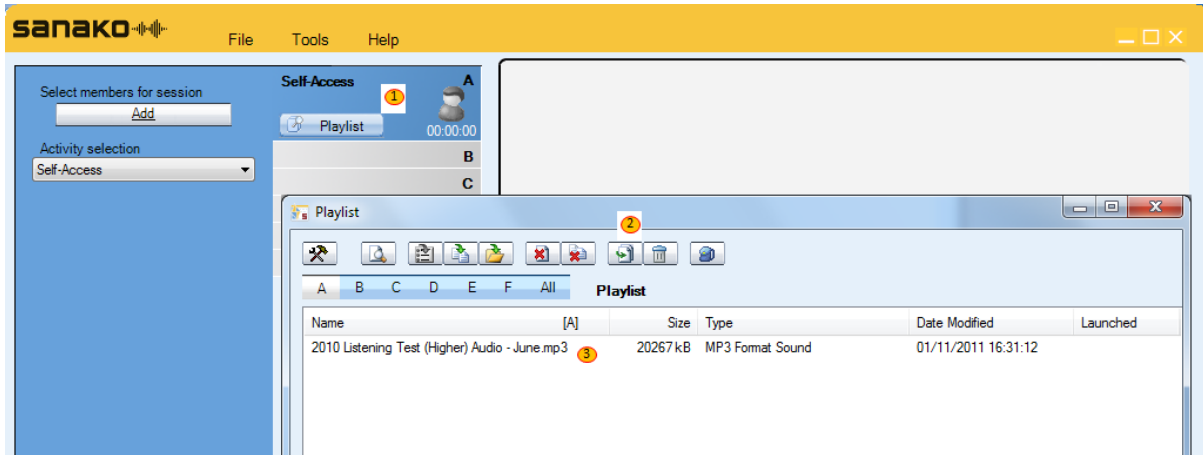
sanako

File Tools Help

Select members for session

Add

Activity selection

Self-Access

Self-Access

A

1

Playlist

00:00:00

B

C

Playlist

2

A B C D E F All

Playlist

| Name | [A] | Size | Type | Date Modified | Launched |
|---|---|---|---|---|---|
| 2010 Listening Test (Higher) Audio - June.mp3 3 | | 20267 kB | MP3 Format Sound | 01/11/2011 16:31:12 | |